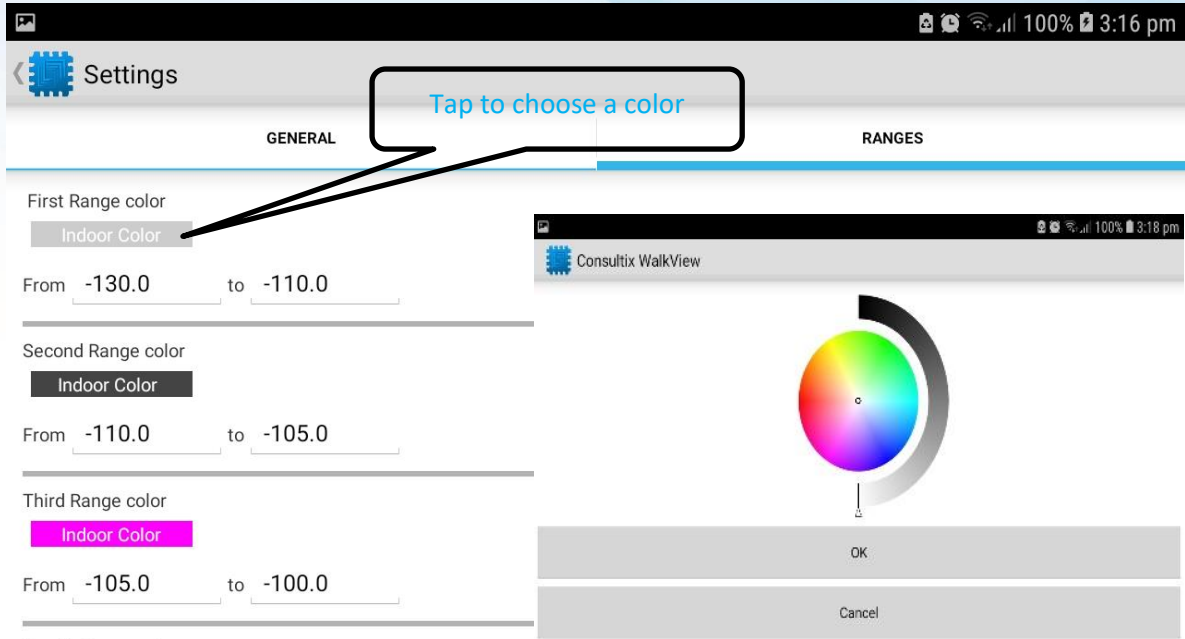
100% 3:16 pm

Settings

Tap to choose a color

GENERAL

RANGES

First Range color

Indoor Color

From -130.0 to -110.0

Second Range color

Indoor Color

From -110.0 to -105.0

Third Range color

Indoor Color

From -105.0 to -100.0

100% 3:18 pm

Consultix WalkView

OK

Cancel